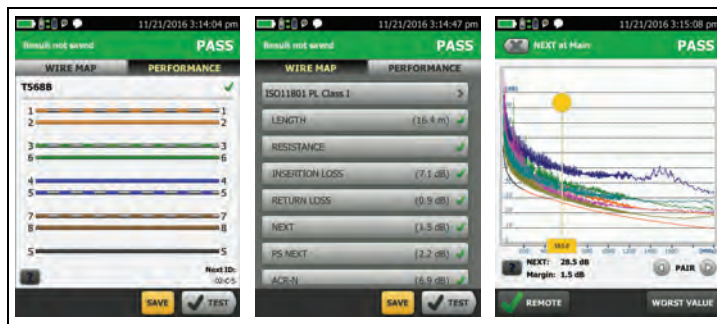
11/21/2016 3:14:04 pm
Result not saved
PASS
WIRE MAP
PERFORMANCE
T568B
1 1
2 2
3 3
6 6
4 4
5 5
7 7
8 8
S S
?
Next ID:
02-C-5
SAVE
TEST

11/21/2016 3:14:47 pm
Result not saved
PASS
WIRE MAP
PERFORMANCE
ISO11801 PL Class I
LENGTH (16.4 m)
RESISTANCE
INSERTION LOSS (7.1 dB)
RETURN LOSS (0.9 dB)
NEXT (3.5 dB)
PS NEXT (2.2 dB)
ACR-N (6.9 dB)
SAVE
TEST

11/21/2016 3:15:08 pm
NEXT at Main
PASS
?
NEXT: 28.5 dB
Margin: 1.5 dB
PAIR
REMOTE
WORST VALUE